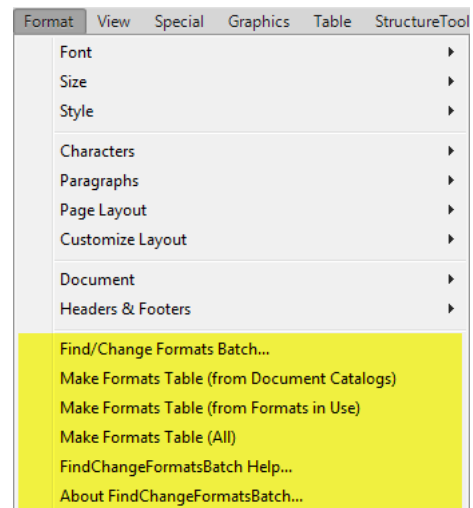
Format View Special Graphics Table StructureTool

Font
Size
Style

Characters
Paragraphs
Page Layout
Customize Layout

Document
Headers & Footers

Find/Change Formats Batch...
Make Formats Table (from Document Catalogs)
Make Formats Table (from Formats in Use)
Make Formats Table (All)
FindChangeFormatsBatch Help...
About FindChangeFormatsBatch...